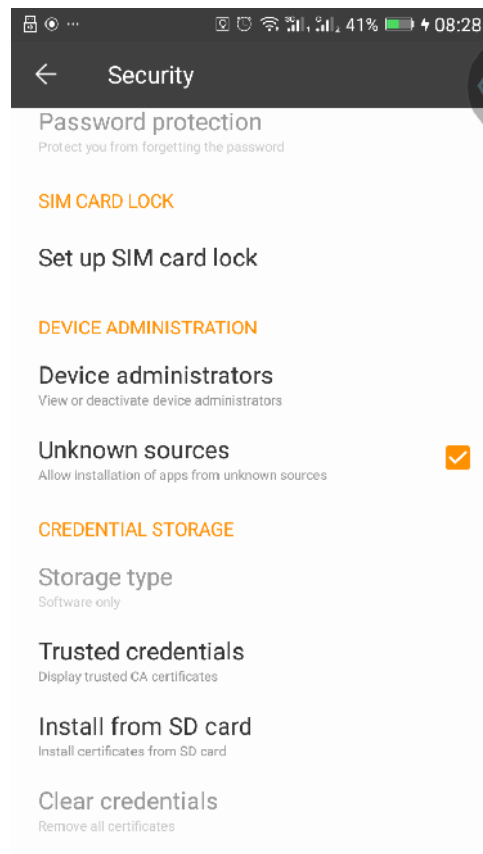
41% 08:28

Security

Password protection
Protect you from forgetting the password

SIM CARD LOCK

Set up SIM card lock

DEVICE ADMINISTRATION

Device administrators
View or deactivate device administrators

Unknown sources
Allow installation of apps from unknown sources

CREDENTIAL STORAGE

Storage type
Software only

Trusted credentials
Display trusted CA certificates

Install from SD card
Install certificates from SD card

Clear credentials
Remove all certificates